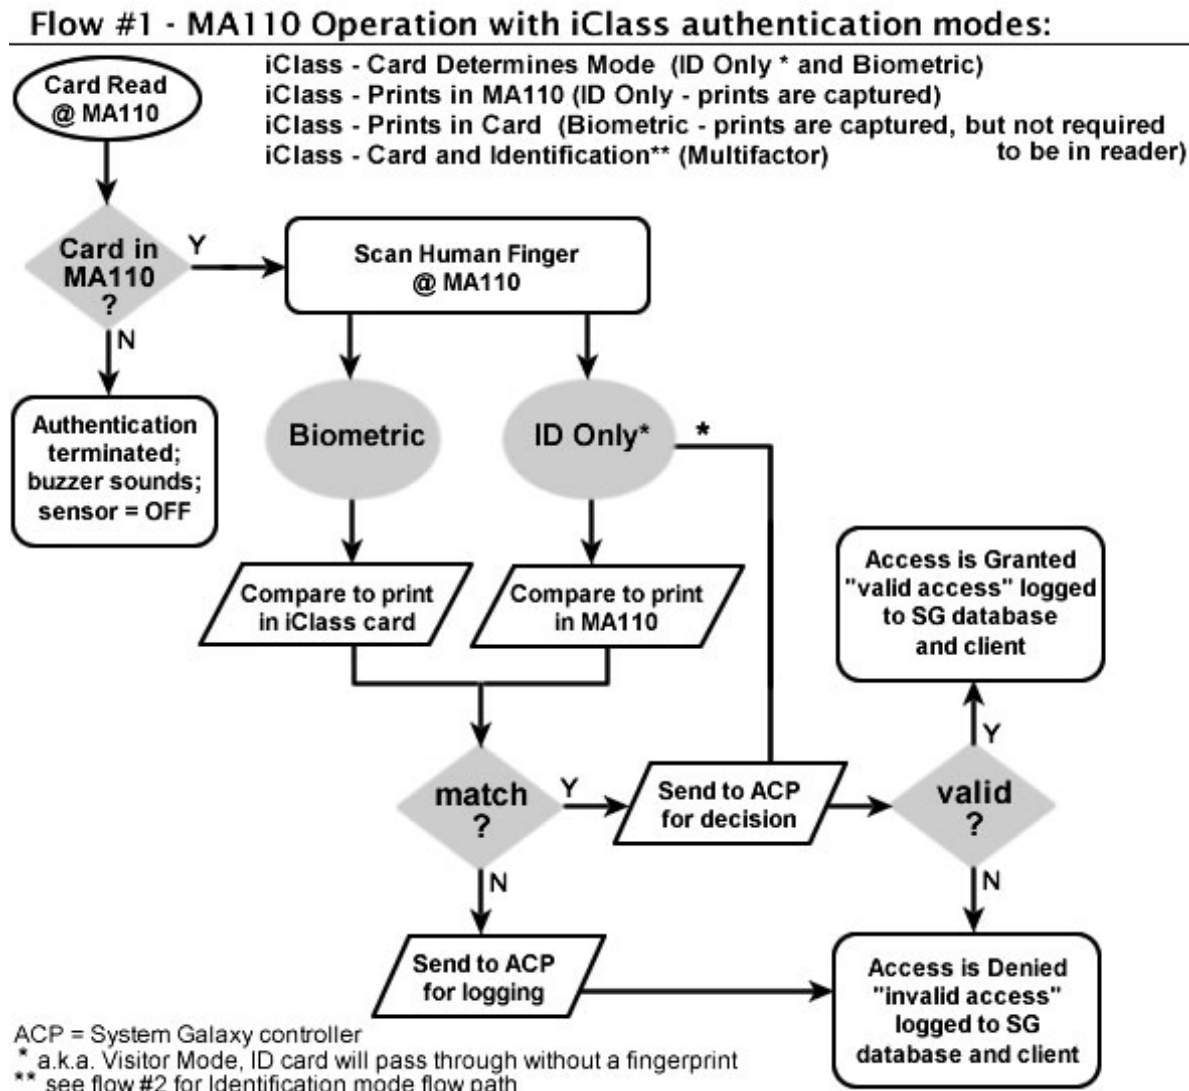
Flow #1 - MA110 Operation with iClass authentication modes:

iClass - Card Determines Mode (ID Only * and Biometric)
iClass - Prints in MA110 (ID Only - prints are captured)
iClass - Prints in Card (Biometric - prints are captured, but not required to be in reader)
iClass - Card and Identification** (Multifactor)

Card Read @ MA110

Card in MA110 ?

Y

N

Authentication terminated; buzzer sounds; sensor = OFF

Scan Human Finger @ MA110

Biometric

ID Only*

*

Compare to print in iClass card

Compare to print in MA110

match ?

Y

N

Send to ACP for decision

Send to ACP for logging

valid ?

Y

N

Access is Granted "valid access" logged to SG database and client

Access is Denied "invalid access" logged to SG database and client

ACP = System Galaxy controller
* a.k.a. Visitor Mode, ID card will pass through without a fingerprint
** see flow #2 for Identification mode flow path